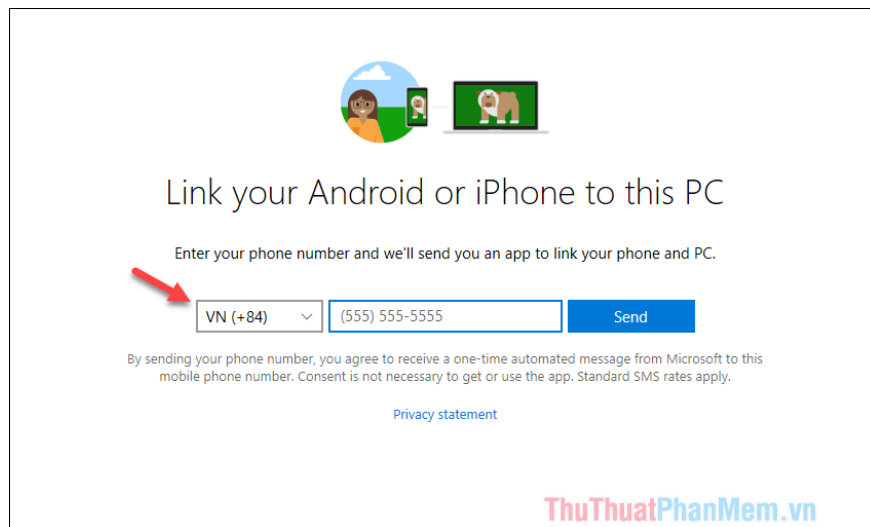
Link your Android or iPhone to this PC

Enter your phone number and we'll send you an app to link your phone and PC.

VN (+84)

(555) 555-5555

Send

By sending your phone number, you agree to receive a one-time automated message from Microsoft to this mobile phone number. Consent is not necessary to get or use the app. Standard SMS rates apply.

Privacy statement

ThuThuatPhanMem.vn